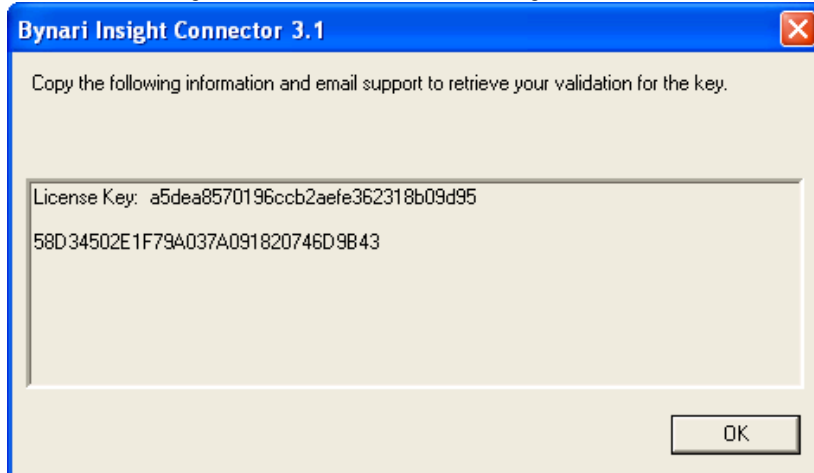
Bynari Insight Connector 3.1

Copy the following information and email support to retrieve your validation for the key.

License Key: a5dea8570196ccb2aefe362318b09d95

58D34502E1F79A037A091820746D9B43

OK